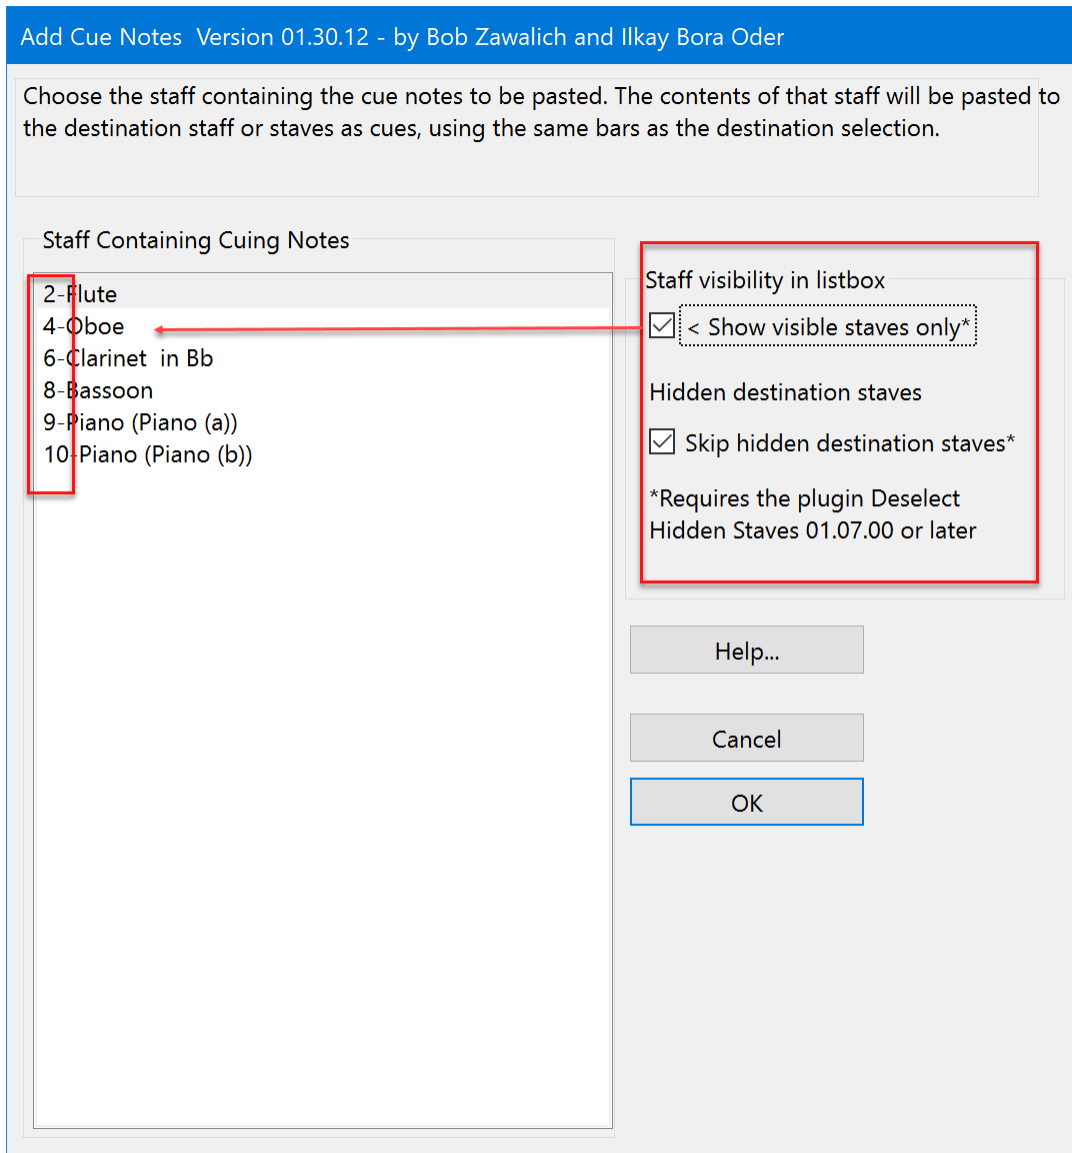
Add Cue Notes Version 01.30.12 - by Bob Zawalich and Ilkay Bora Oder

Choose the staff containing the cue notes to be pasted. The contents of that staff will be pasted to the destination staff or staves as cues, using the same bars as the destination selection.

Staff Containing Cuing Notes

2-Flute
4-Oboe
6-Clarinet in Bb
8-Bassoon
9-Piano (Piano (a))
10-Piano (Piano (b))

Staff visibility in listbox

< Show visible staves only*

Hidden destination staves

Skip hidden destination staves*

*Requires the plugin Deselect Hidden Staves 01.07.00 or later

Help...

Cancel

OK